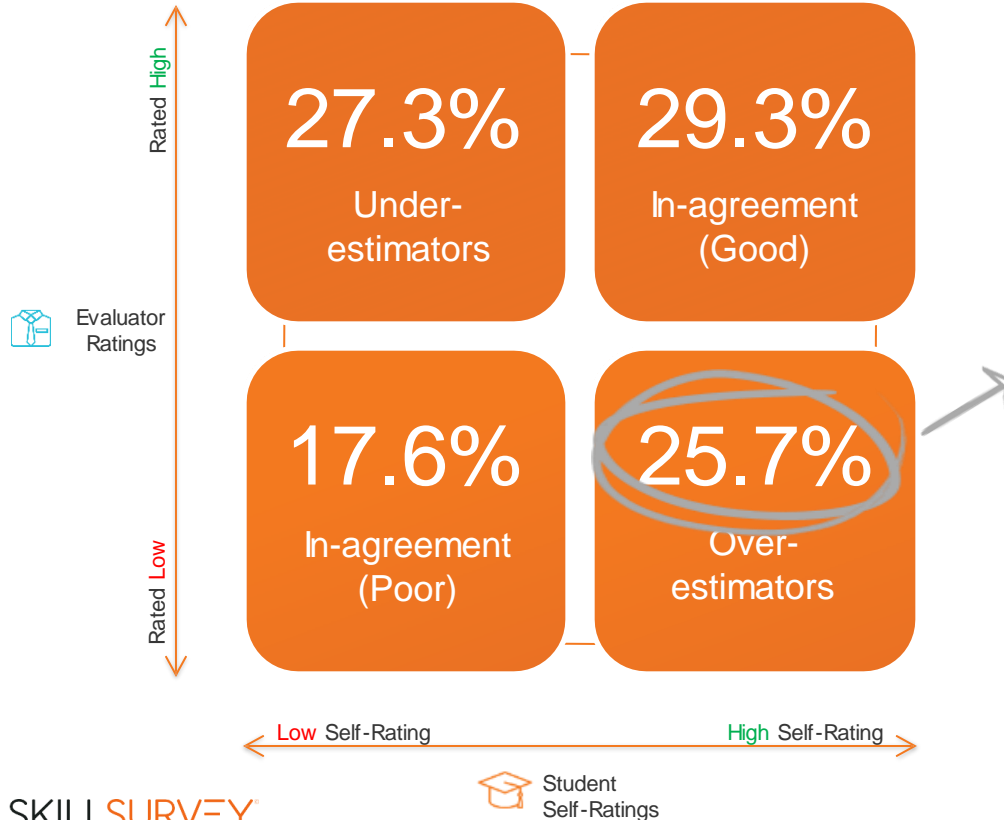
Rated High

27.3%
Under-estimators

29.3%
In-agreement (Good)

Evaluator Ratings

17.6%
In-agreement (Poor)

25.7%
Over-estimators

Rated Low

Low Self-Rating

High Self-Rating

Student Self-Ratings

SKILLSURVEY